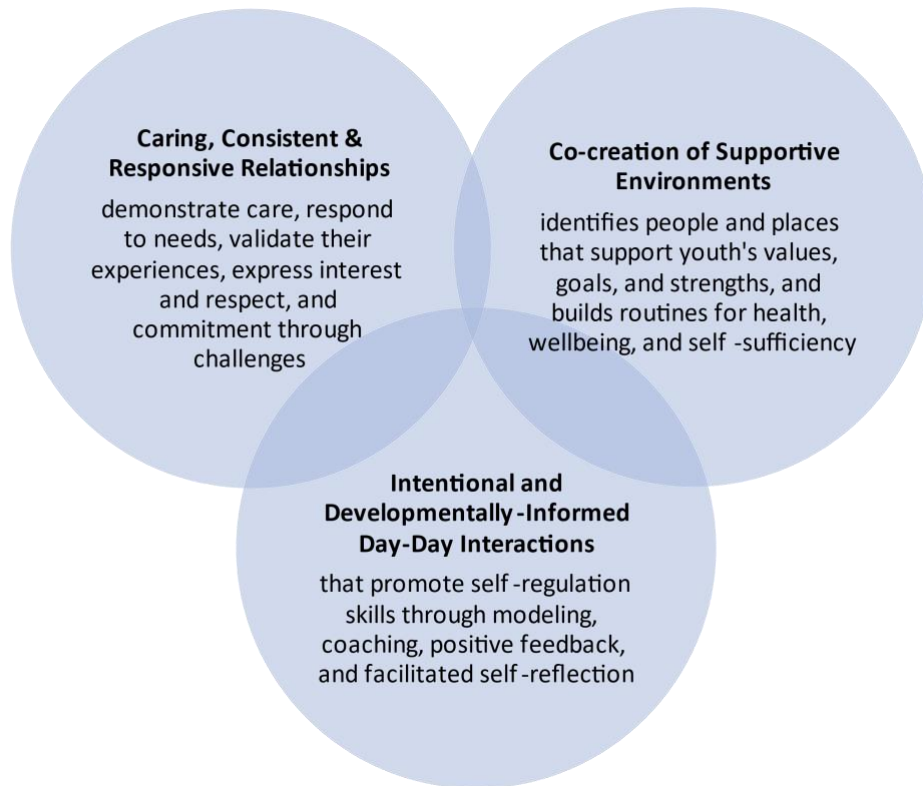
**Caring, Consistent & Responsive Relationships**

demonstrate care, respond to needs, validate their experiences, express interest and respect, and commitment through challenges

**Co-creation of Supportive Environments**

identifies people and places that support youth's values, goals, and strengths, and builds routines for health, wellbeing, and self -sufficiency

**Intentional and Developmentally -Informed Day-Day Interactions**

that promote self -regulation skills through modeling, coaching, positive feedback, and facilitated self -reflection